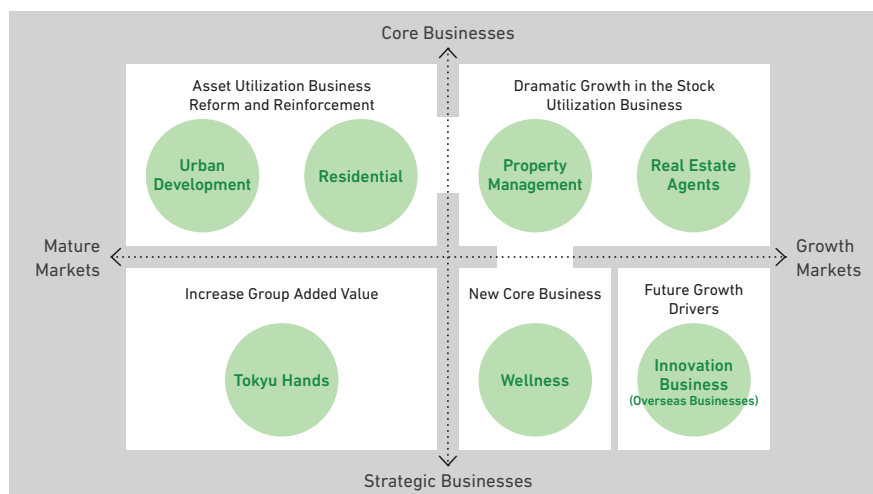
Core Businesses

Asset Utilization Business Reform and Reinforcement

Urban Development

Residential

Dramatic Growth in the Stock Utilization Business

Property Management

Real Estate Agents

Mature Markets

Growth Markets

Increase Group Added Value

Tokyu Hands

New Core Business

Wellness

Future Growth Drivers

Innovation Business (Overseas Businesses)

Strategic Businesses